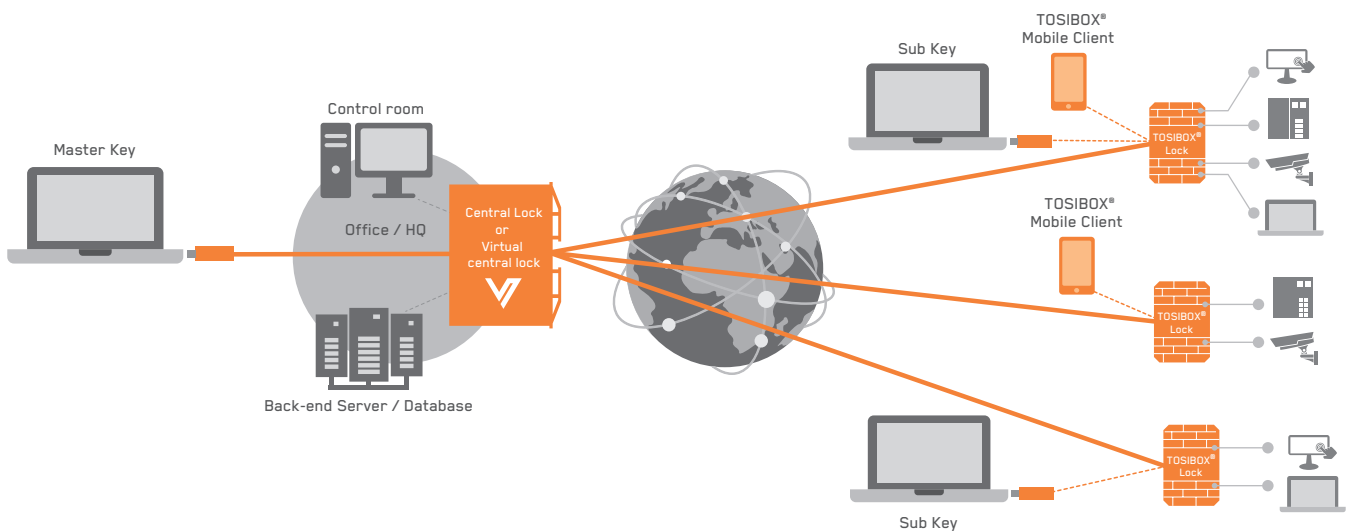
Sub Key

TOSIBOX®
Mobile Client

Control room

Master Key

TOSIBOX®
Lock

Office / HQ

Central Lock
or
Virtual
central lock

TOSIBOX®
Mobile Client

TOSIBOX®
Lock

Back-end Server / Database

TOSIBOX®
Lock

Sub Key